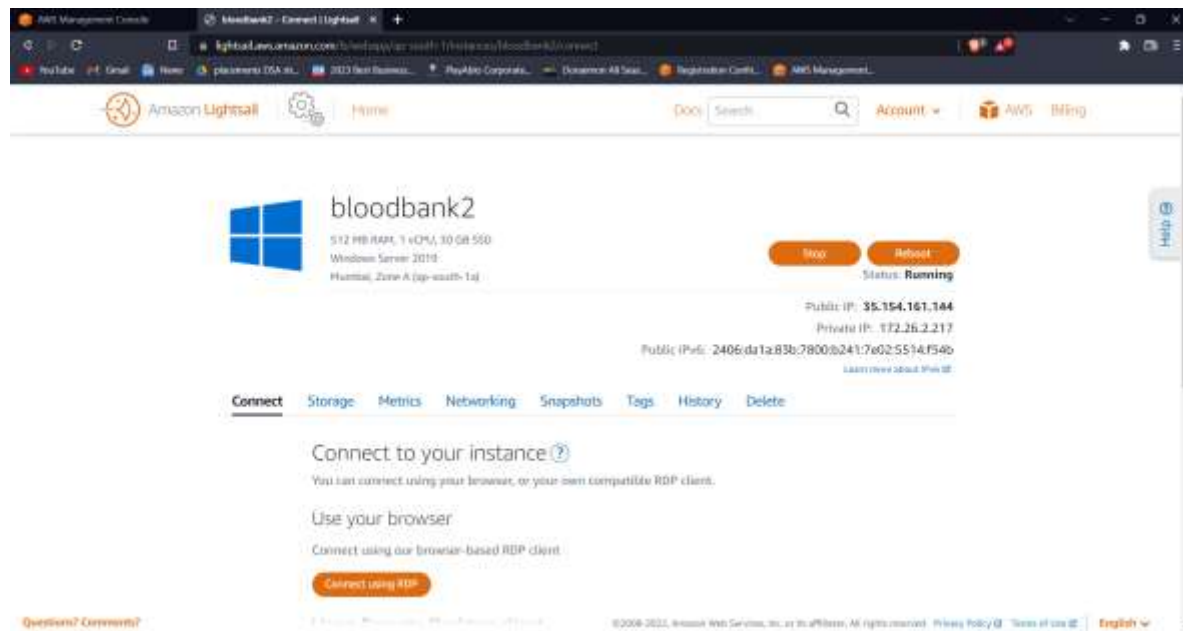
AWS Management Console
bloodbank2 - Connect | Lightsail
lightsail.aws.amazon.com/ls/webapp/ap-south-1/instances/bloodbank2/connect
YouTube Gmail News placements DSA in... 2023 Best Business... PlayAbio Corporate... Dinasmon All Seas... Registration Confi... AWS Management...

Amazon Lightsail Home Docs Search Account AWS Billing

bloodbank2
512 MB RAM, 1 vCPU, 30 GB SSD
Windows Server 2019
Mumbai, Zone A (ap-south-1a)

Stop Reboot
Status: Running

Public IP: 35.154.161.144
Private IP: 172.26.2.217
Public IPv6: 2406:da1a:83b:7800:b241:7e02:5514:f54b
Learn more about IPv6

Help

Connect Storage Metrics Networking Snapshots Tags History Delete

Connect to your instance
You can connect using your browser, or your own compatible RDP client.

Use your browser
Connect using our browser-based RDP client.

Connect using RDP

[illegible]

Questions? Comments?
©2008-2022, Amazon Web Services, Inc. or its affiliates. All rights reserved. Privacy Policy Terms of Use English